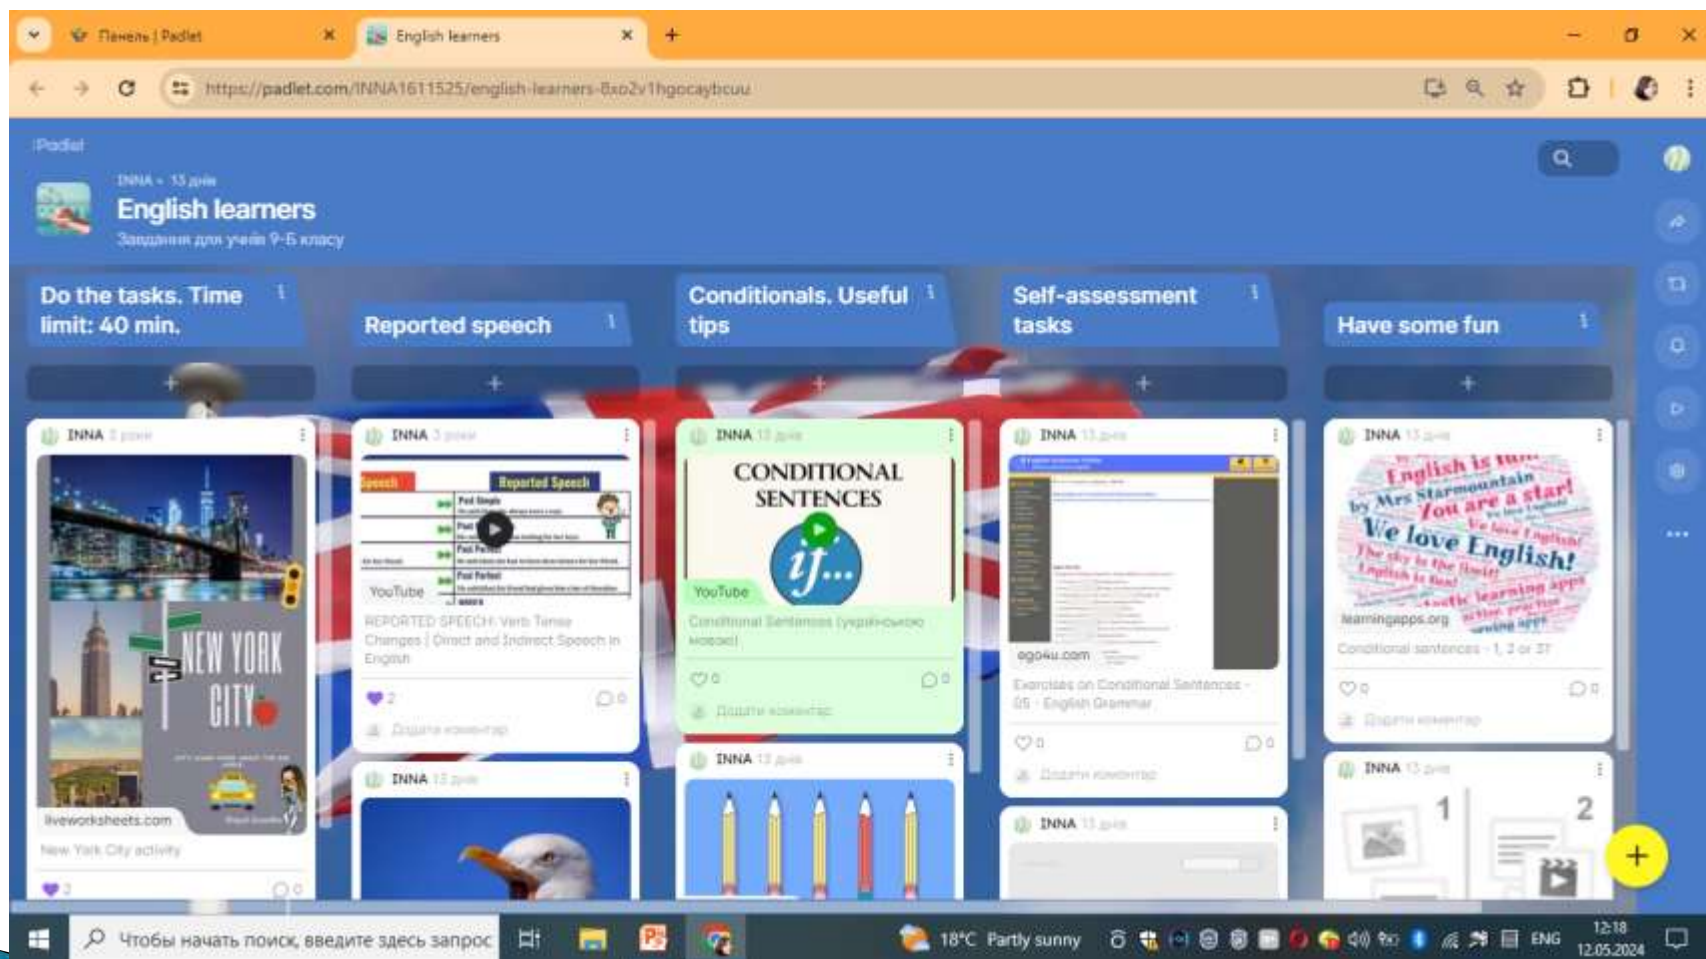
Панель | Padlet
English learners
https://padlet.com/INNA1611525/english-learners-8xo2v1hgocaybcuu

Padlet
INNA • 13 днів
English learners
Завдання для учнів 9-Б класу

Do the tasks. Time limit: 40 min.
Reported speech
Conditionals. Useful tips
Self-assessment tasks
Have some fun

INNA
NEW YORK CITY
liveworksheets.com
New York City activity
2 0

INNA
Speech
Reported Speech
Past Simple
Past Perfect
YouTube
REPORTED SPEECH: Verb Tense Changes | Direct and Indirect Speech in English
2 0
Додати коментар

INNA
CONDITIONAL SENTENCES
if...
YouTube
Conditional Sentences (українською мовою)
0 0
Додати коментар

INNA
egо4u.com
Exercises on Conditional Sentences - 05 - English Grammar
0 0
Додати коментар

INNA
English is fun
by Mrs Starmountain
You are a star!
We love English!
The sky is the limit!
English is fun!
learningapps.org
Conditional sentences - 1, 2 or 3?
0 0
Додати коментар

INNA
INNA
INNA
INNA
1
2

Чтобы начать поиск, введите здесь запрос
18°C Partly sunny
ENG
12:18
12.05.2024